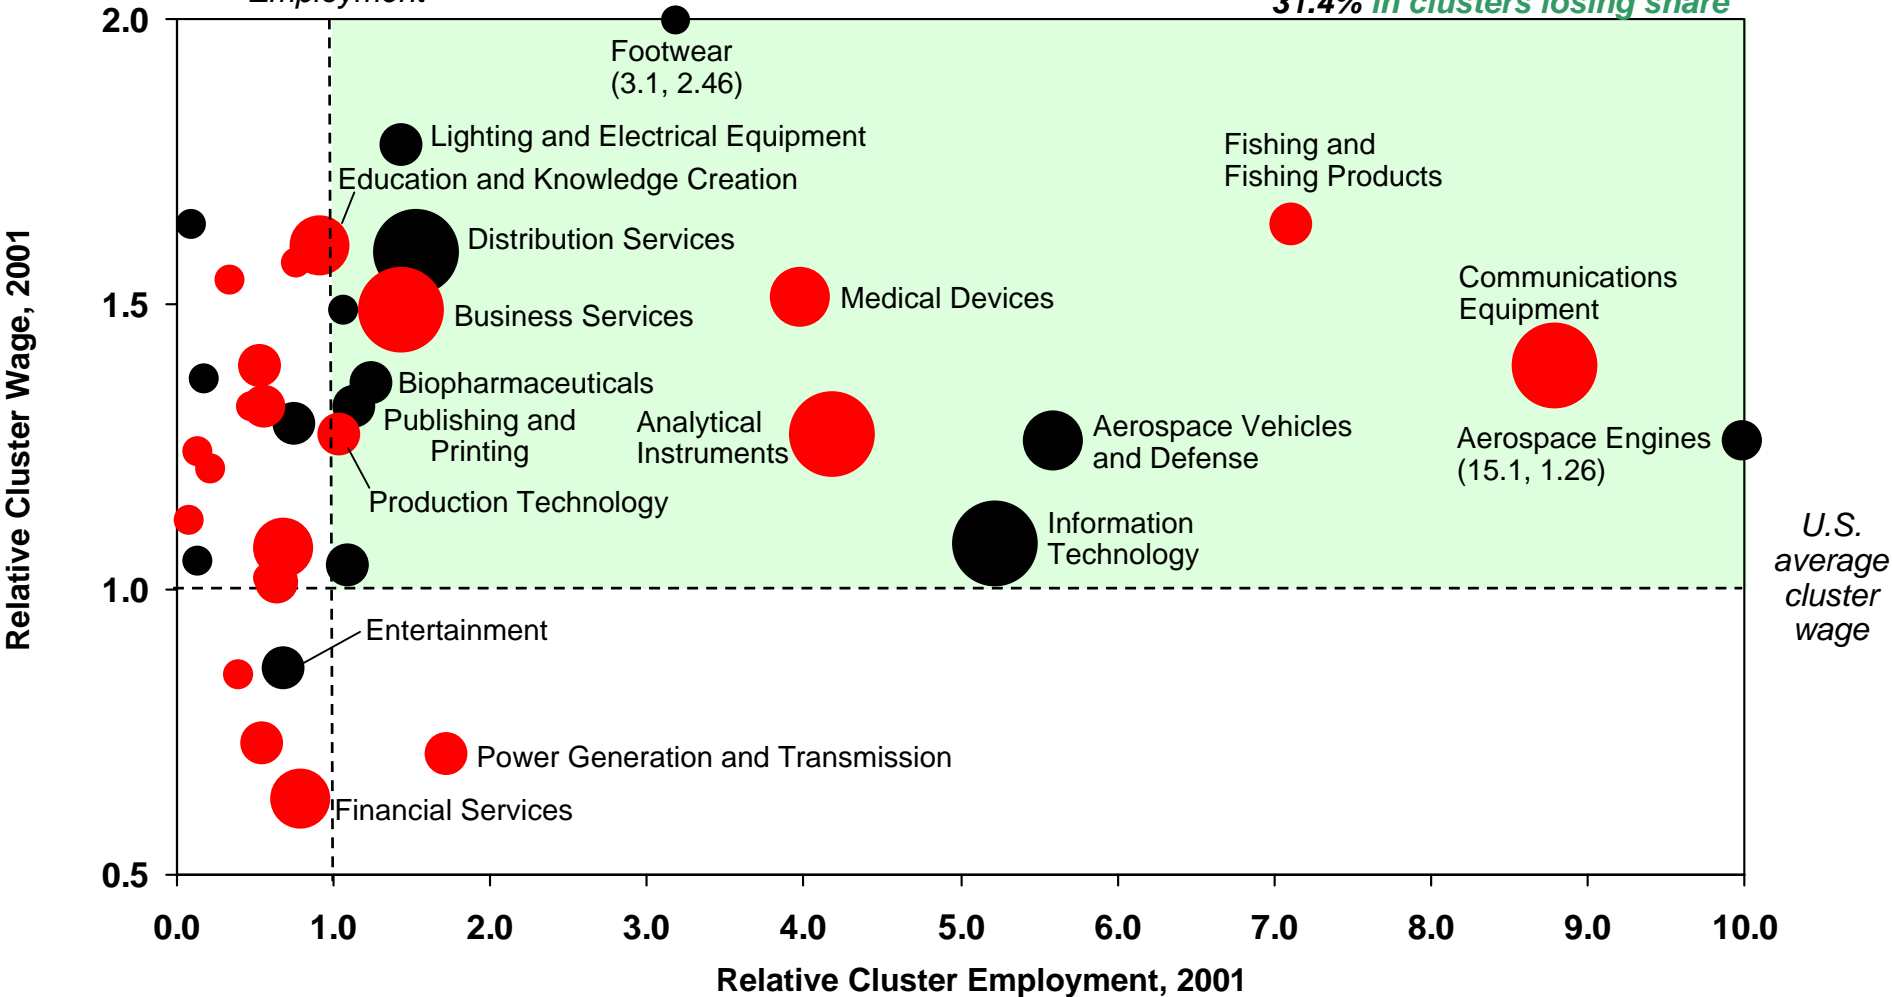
Employment

31.4% in clusters losing share

2.0

Footwear (3.1, 2.46)

Lighting and Electrical Equipment

Education and Knowledge Creation

Fishing and Fishing Products

Distribution Services

1.5

Medical Devices

Communications Equipment

Business Services

Biopharmaceuticals

Publishing and Printing

Analytical Instruments

Aerospace Vehicles and Defense

Aerospace Engines (15.1, 1.26)

Production Technology

Information Technology

U.S. average cluster wage

1.0

Entertainment

Power Generation and Transmission

Financial Services

0.5

0.0 1.0 2.0 3.0 4.0 5.0 6.0 7.0 8.0 9.0 10.0

Relative Cluster Wage, 2001

Relative Cluster Employment, 2001